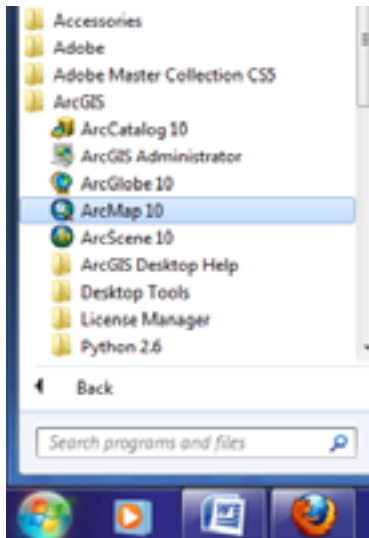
Accessories
Adobe
Adobe Master Collection CS5
ArcGIS
ArcCatalog 10
ArcGIS Administrator
ArcGlobe 10
ArcMap 10
ArcScene 10
ArcGIS Desktop Help
Desktop Tools
License Manager
Python 2.6
Back
Search programs and files